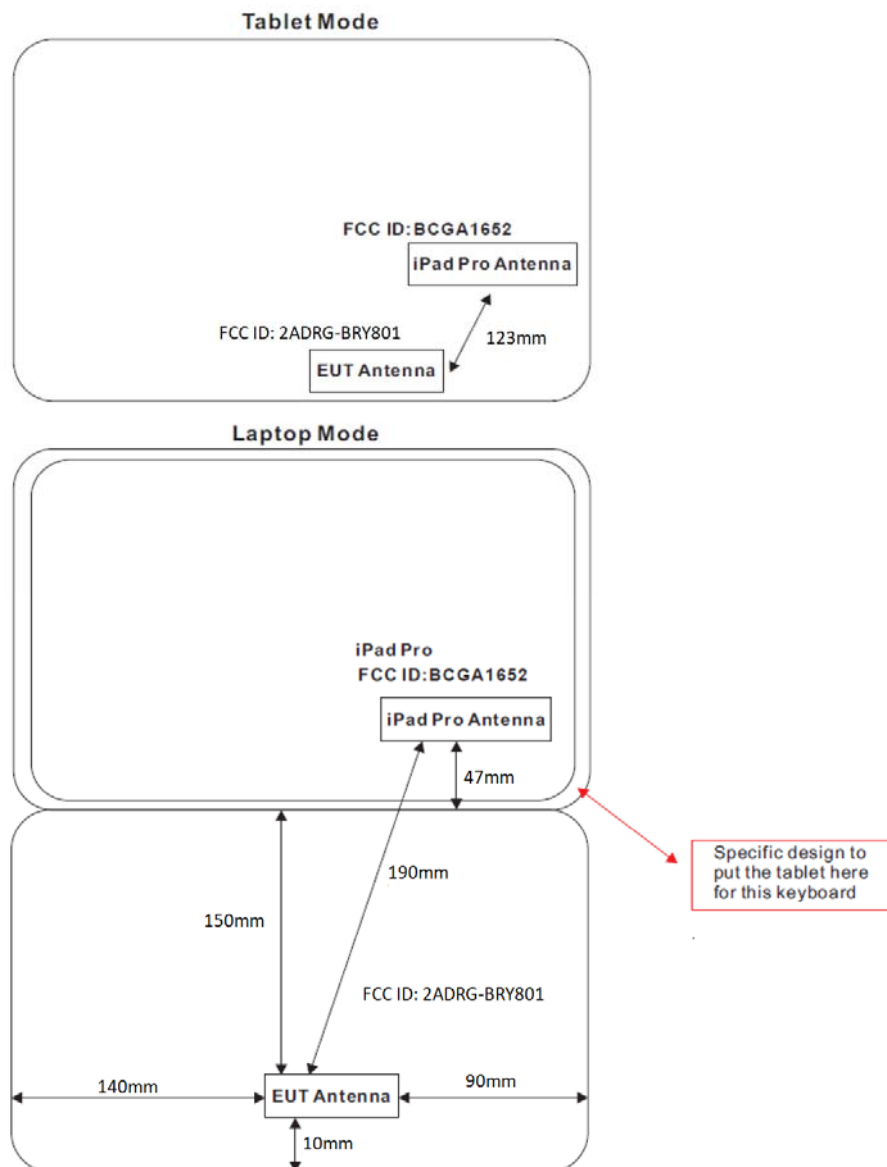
Tablet Mode

FCC ID: BCGA1652

iPad Pro Antenna

FCC ID: 2ADRG-BRY801

123mm

EUT Antenna

Laptop Mode

iPad Pro
FCC ID:BCGA1652

iPad Pro Antenna

47mm

Specific design to put the tablet here for this keyboard

190mm

150mm

FCC ID: 2ADRG-BRY801

140mm

EUT Antenna

90mm

10mm